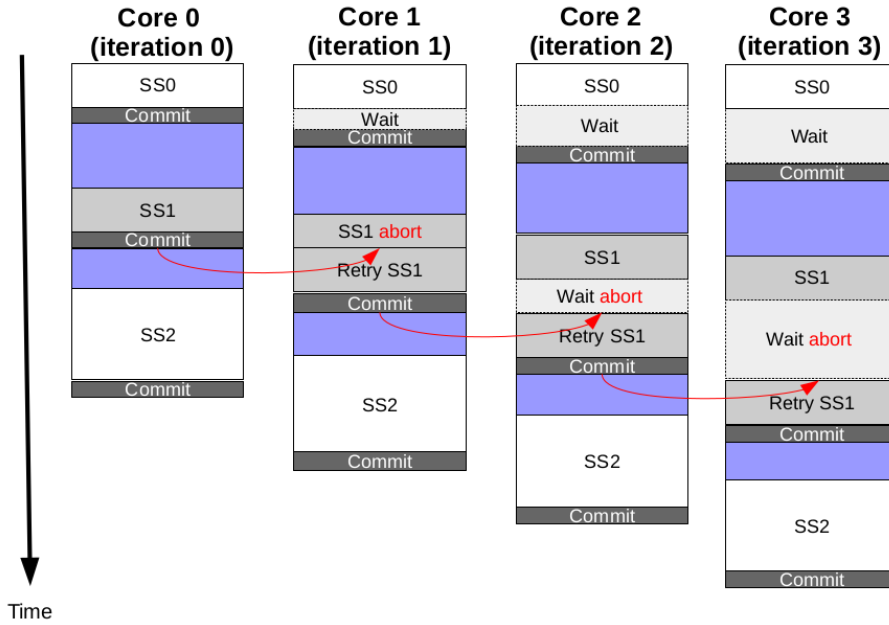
Core 0
(iteration 0)

SS0
Commit
SS1
Commit
SS2
Commit

Core 1
(iteration 1)

SS0
Wait
Commit
SS1 abort
Retry SS1
Commit
SS2
Commit

Core 2
(iteration 2)

SS0
Wait
Commit
SS1
Wait abort
Retry SS1
Commit
SS2
Commit

Core 3
(iteration 3)

SS0
Wait
Commit
SS1
Wait abort
Retry SS1
Commit
SS2
Commit

Time